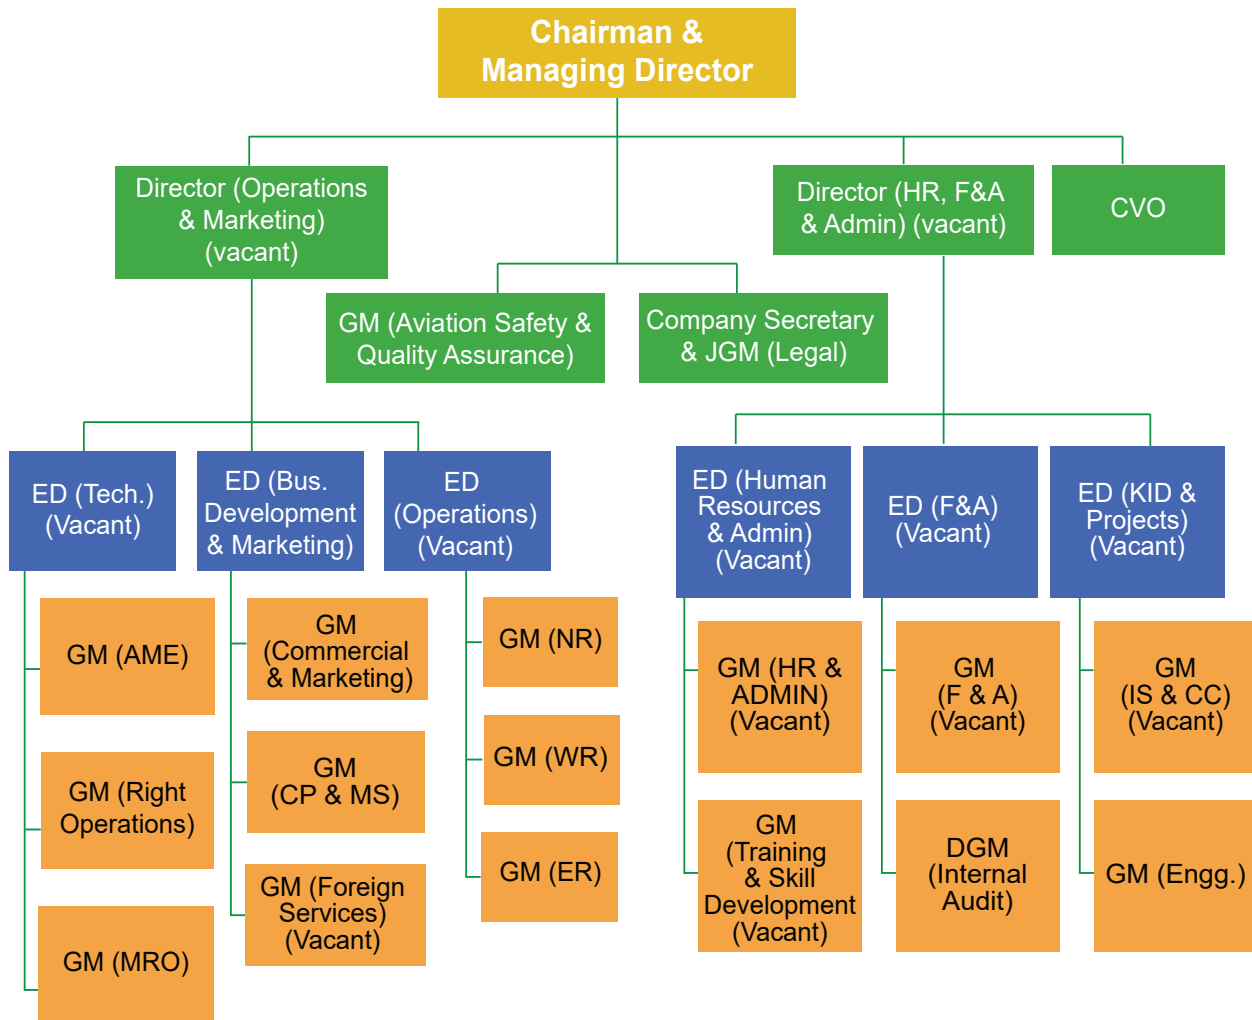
Chairman & Managing Director

Director (Operations & Marketing) (vacant)

GM (Aviation Safety & Quality Assurance)

Company Secretary & JGM (Legal)

Director (HR, F&A & Admin) (vacant)

CVO

ED (Tech.) (Vacant)

GM (AME)

GM (Right Operations)

GM (MRO)

ED (Bus. Development & Marketing)

GM (Commercial & Marketing)

GM (CP & MS)

GM (Foreign Services) (Vacant)

ED (Operations) (Vacant)

GM (NR)

GM (WR)

GM (ER)

ED (Human Resources & Admin) (Vacant)

GM (HR & ADMIN) (Vacant)

GM (Training & Skill Development (Vacant)

ED (F&A) (Vacant)

GM (F & A) (Vacant)

DGM (Internal Audit)

ED (KID & Projects) (Vacant)

GM (IS & CC) (Vacant)

GM (Engg.)